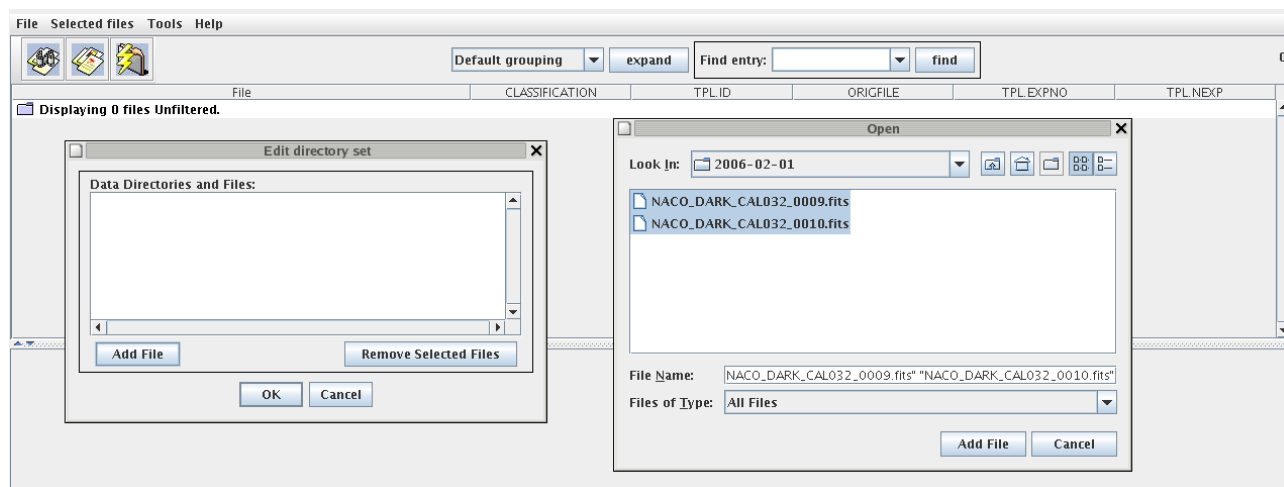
File Selected files Tools Help

Default grouping expand Find entry: find

| File | CLASSIFICATION | TPL.ID | ORIGFILE | TPL.EXPNO | TPL.NEXP |
|---|---|---|---|---|---|

Displaying 0 files Unfiltered.

Edit directory set

Data Directories and Files:

Add File Remove Selected Files

OK Cancel

Open

Look In: 2006-02-01

NACO_DARK_CAL032_0009.fits
NACO_DARK_CAL032_0010.fits

File Name: NACO_DARK_CAL032_0009.fits" "NACO_DARK_CAL032_0010.fits"

Files of Type: All Files

Add File Cancel